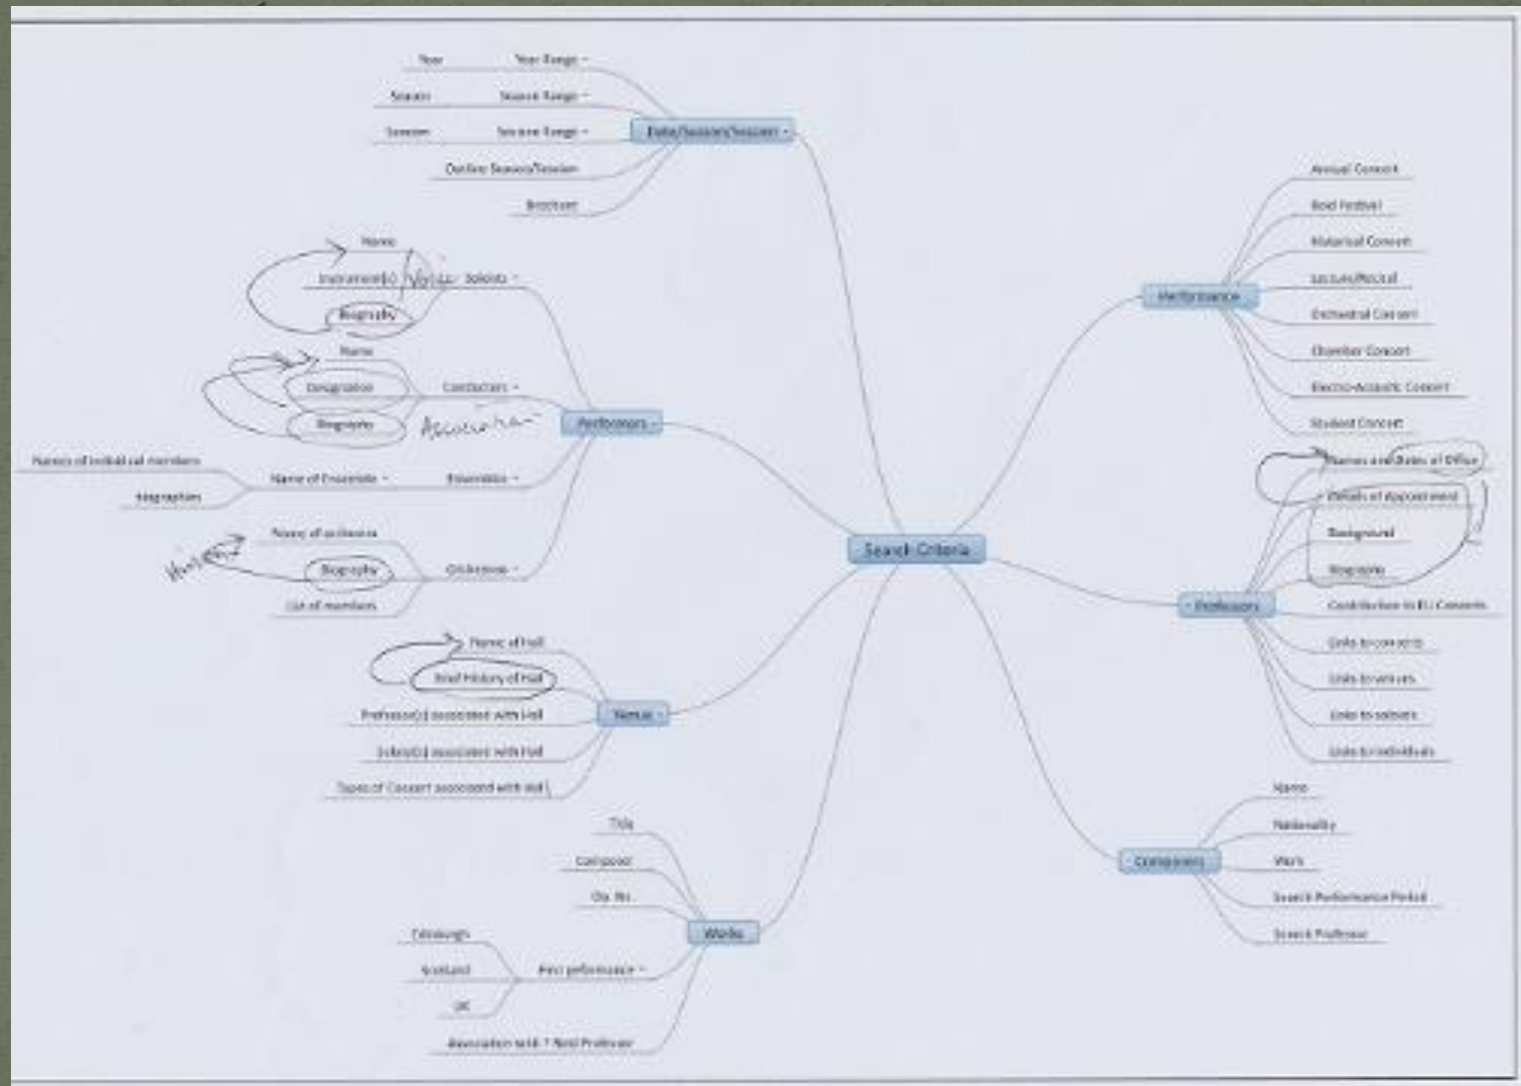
Search Criteria

Date/Season/Session
Year Range
Year
Season Range
Season
Session Range
Session
Outline Season/Session
Brochure

Performers
Soloists
Name
Instrument(s)
Biography
Conductors
Name
Designation
Biography
Ensembles
Name of Ensemble
Names of individual members
Biographies
Orchestras
Name of orchestra
Biography
List of members

Venue
Name of Hall
Brief History of Hall
Professor(s) associated with Hall
Soloist(s) associated with Hall
Types of Concert associated with Hall

Works
Title
Composer
Op. No.
First performance
Edinburgh
Scotland
UK
Association with ? Reid Professor

Performance
Annual Concert
Reid Festival
Historical Concert
Lecture/Recital
Orchestral Concert
Chamber Concert
Electro-Acoustic Concert
Student Concert

Professors
Names and dates of Office
Details of Appointment
Background
Biography
Contribution to EU Concerts
Links to concerts
Links to venues
Links to soloists
Links to individuals

Composers
Name
Nationality
Work
Search Performance Period
Search Professor

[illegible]
Association
History